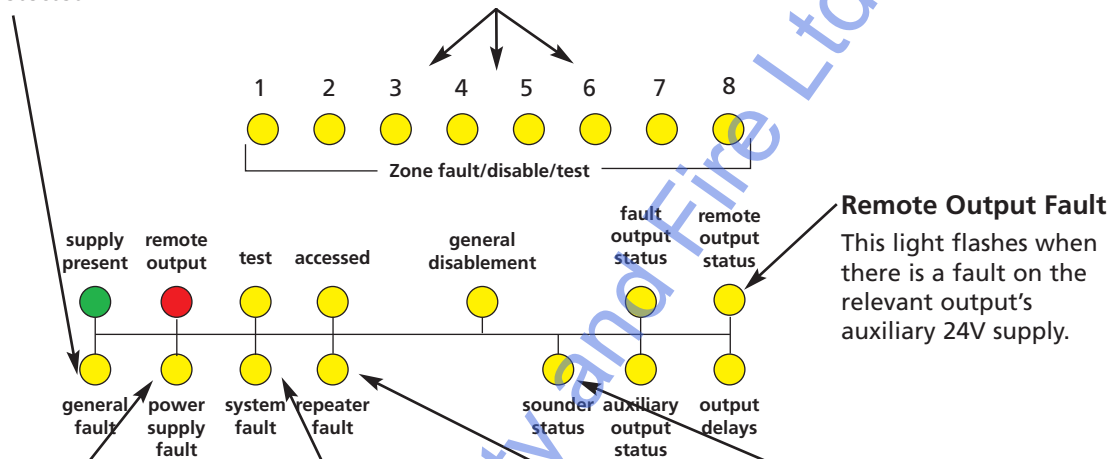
1 2 3 4 5 6 7 8

Zone fault/disable/test

supply present

remote output

test

accessed

general disablement

fault output status

remote output status

Remote Output Fault

This light flashes when there is a fault on the relevant output's auxiliary 24V supply.

general fault

power supply fault

system fault

repeater fault

sounder status

auxiliary output status

output delays